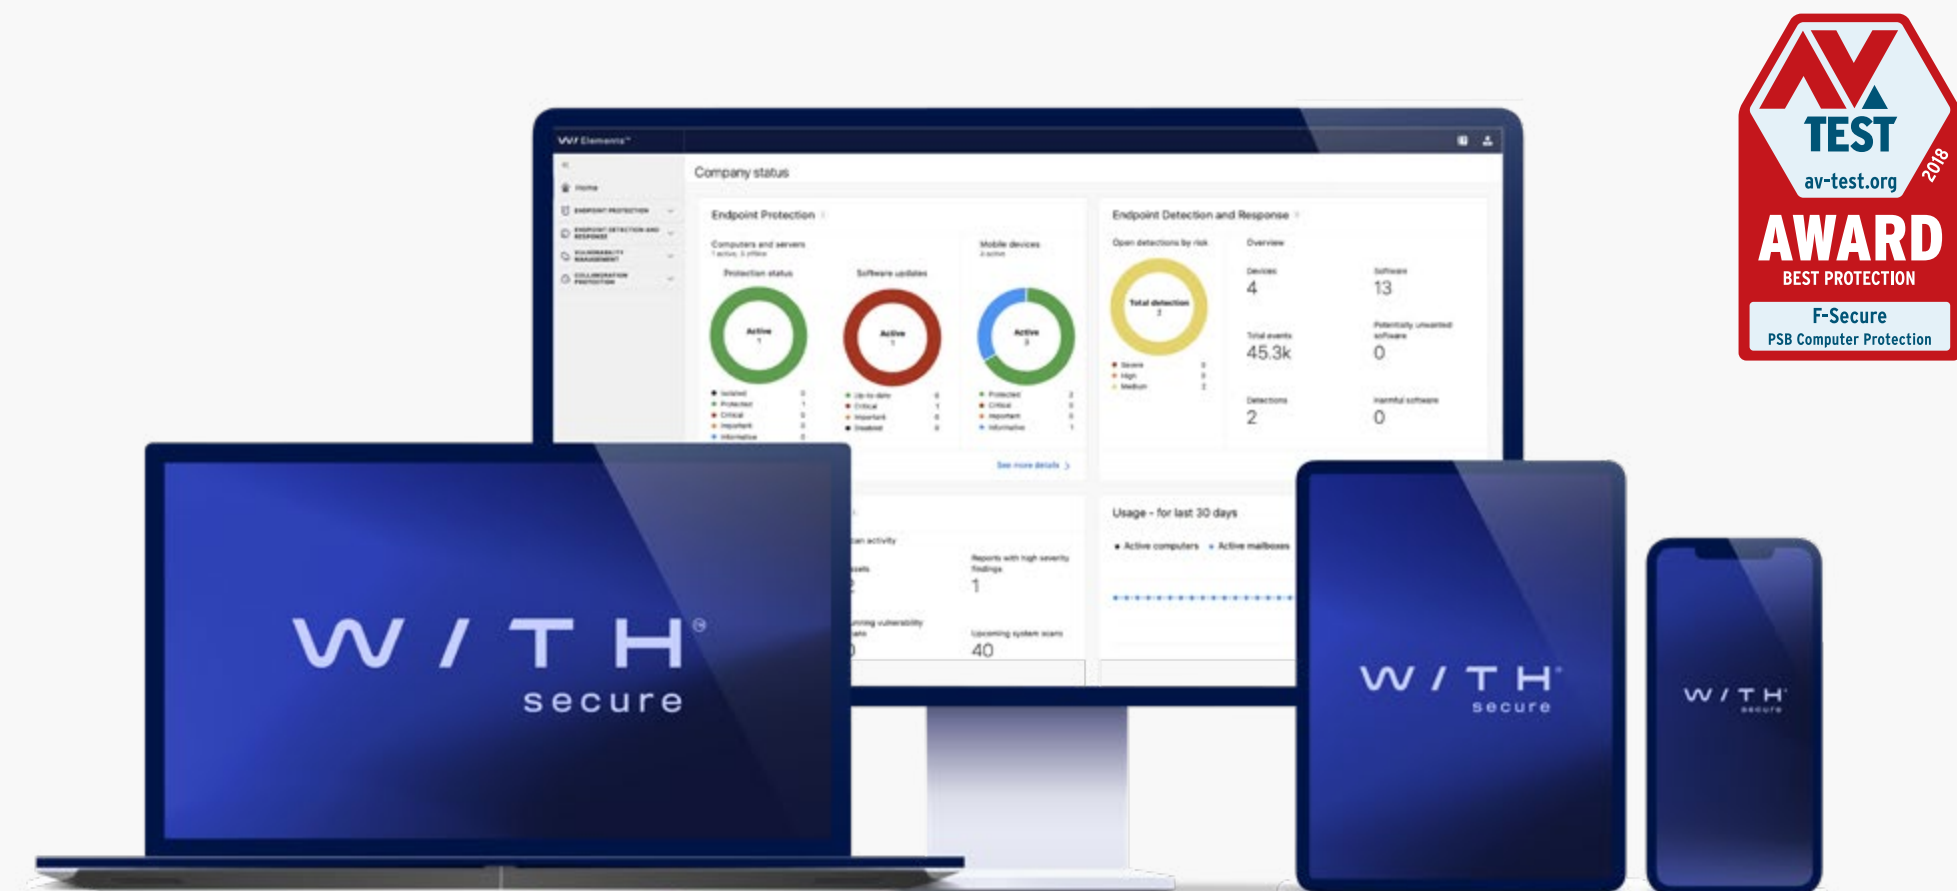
AV TEST
av-test.org
2018
AWARD
BEST PROTECTION
F-Secure
PSB Computer Protection

W/ Elements

Home

Company status

Endpoint Protection

Computers and servers

Protection status

Active

Software updates

Active

Mobile devices

Active

See more details

Endpoint Detection and Response

Open detections by risk

Total detection

Overview

Devices
4

Software
13

Total events
45.3k

Potentially unwanted software
0

Detections
2

Harmful software
0

Usage - for last 30 days

Active computers · Active mailboxes

Reports with high severity findings
1

Upcoming system scans
40

W/TH secure

W/TH secure

W/TH secure